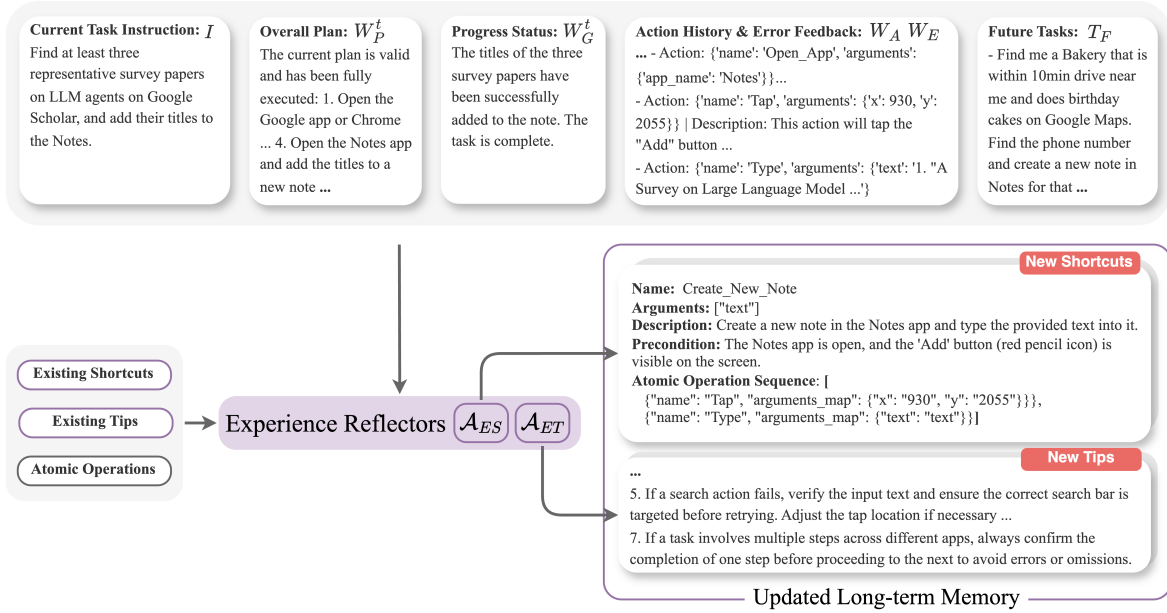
**Current Task Instruction:** $I$
Find at least three representative survey papers on LLM agents on Google Scholar, and add their titles to the Notes.

**Overall Plan:** $W_P^t$
The current plan is valid and has been fully executed: 1. Open the Google app or Chrome ... 4. Open the Notes app and add the titles to a new note **...**

**Progress Status:** $W_G^t$
The titles of the three survey papers have been successfully added to the note. The task is complete.

**Action History & Error Feedback:** $W_A$ $W_E$
**...** - Action: {'name': 'Open_App', 'arguments': {'app_name': 'Notes'}}...
- Action: {'name': 'Tap', 'arguments': {'x': 930, 'y': 2055}} | Description: This action will tap the "Add" button ...
- Action: {'name': 'Type', 'arguments': {'text': '1. "A Survey on Large Language Model ...'}

**Future Tasks:** $T_F$
- Find me a Bakery that is within 10min drive near me and does birthday cakes on Google Maps. Find the phone number and create a new note in Notes for that **...**

Existing Shortcuts
Existing Tips
Atomic Operations

Experience Reflectors $\mathcal{A}_{ES}$ $\mathcal{A}_{ET}$

New Shortcuts

**Name:** Create_New_Note
**Arguments:** ["text"]
**Description:** Create a new note in the Notes app and type the provided text into it.
**Precondition:** The Notes app is open, and the 'Add' button (red pencil icon) is visible on the screen.
**Atomic Operation Sequence**: **[**
{"name": "Tap", "arguments_map": {"x": "930", "y": "2055"}}},
{"name": "Type", "arguments_map": {"text": "text"}}**]**

New Tips

**...**
5. If a search action fails, verify the input text and ensure the correct search bar is targeted before retrying. Adjust the tap location if necessary ...
7. If a task involves multiple steps across different apps, always confirm the completion of one step before proceeding to the next to avoid errors or omissions.

Updated Long-term Memory